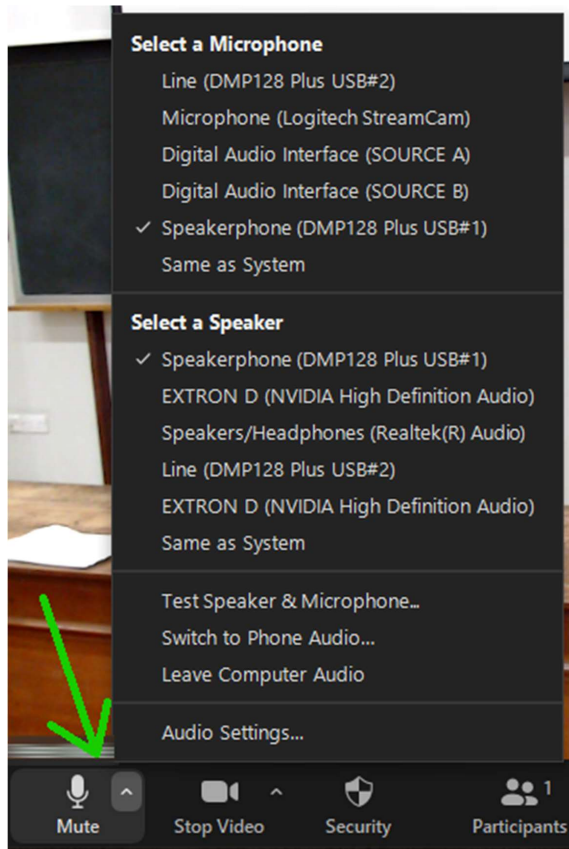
Select a Microphone
Line (DMP128 Plus USB#2)
Microphone (Logitech StreamCam)
Digital Audio Interface (SOURCE A)
Digital Audio Interface (SOURCE B)
✓ Speakerphone (DMP128 Plus USB#1)
Same as System

Select a Speaker
✓ Speakerphone (DMP128 Plus USB#1)
EXTRON D (NVIDIA High Definition Audio)
Speakers/Headphones (Realtek(R) Audio)
Line (DMP128 Plus USB#2)
EXTRON D (NVIDIA High Definition Audio)
Same as System

Test Speaker & Microphone...
Switch to Phone Audio...
Leave Computer Audio

Audio Settings...

Mute
Stop Video
Security
1
Participants